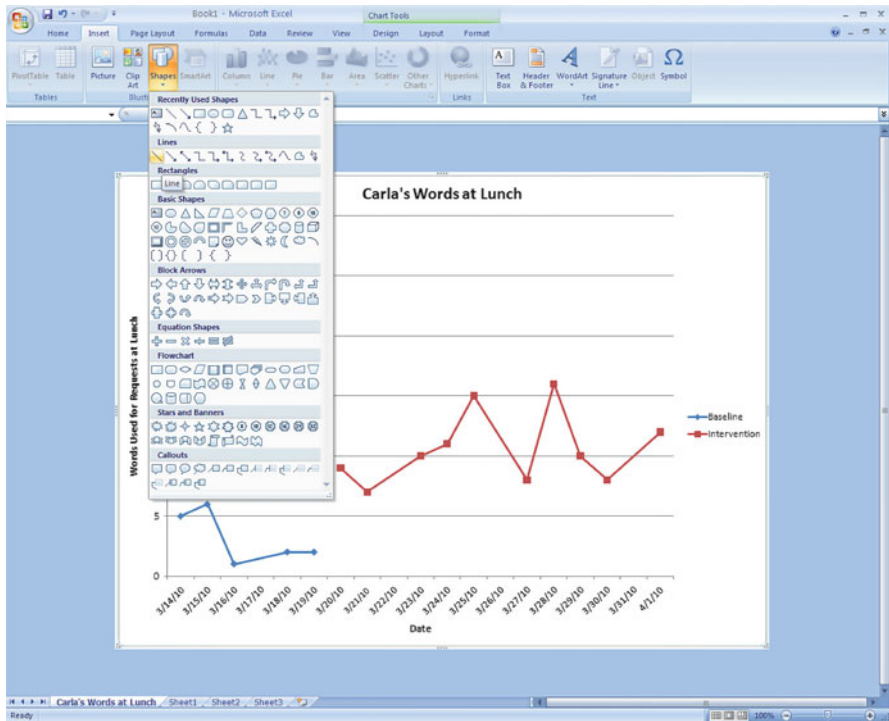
Book1 - Microsoft Excel

Chart Tools

Home Insert Page Layout Formulas Data Review View Design Layout Format

PivotTable Table Picture Clip Art Shapes SmartArt Column Line Pie Bar Area Scatter Other Charts Hyperlink Text Box Header & Footer WordArt Signature Line Object Symbol

Tables Illustr Links Text

Recently Used Shapes

Lines

Rectangles

Line

Basic Shapes

Block Arrows

Equation Shapes

Flowchart

Stars and Banners

Callouts

Carla's Words at Lunch

Words Used for Requests at Lunch

5

0

3/14/10 3/15/10 3/16/10 3/17/10 3/18/10 3/19/10 3/20/10 3/21/10 3/22/10 3/23/10 3/24/10 3/25/10 3/26/10 3/27/10 3/28/10 3/29/10 3/30/10 3/31/10 4/1/10

Date

Baseline

Intervention

Carla's Words at Lunch Sheet1 Sheet2 Sheet3

Ready

100%